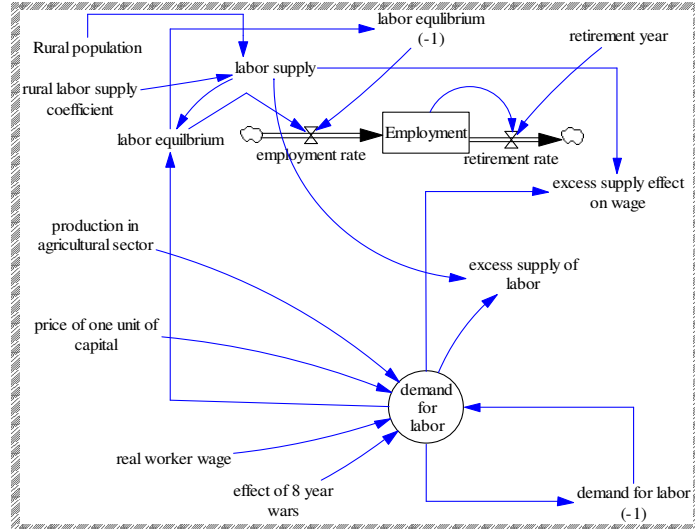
Rural population

labor equlibrium (-1)

retirement year

rural labor supply coefficient

labor supply

labor equilbrium

Employment

employment rate

retirement rate

excess supply effect on wage

production in agricultural sector

excess supply of labor

price of one unit of capital

demand for labor

real worker wage

effect of 8 year wars

demand for labor (-1)